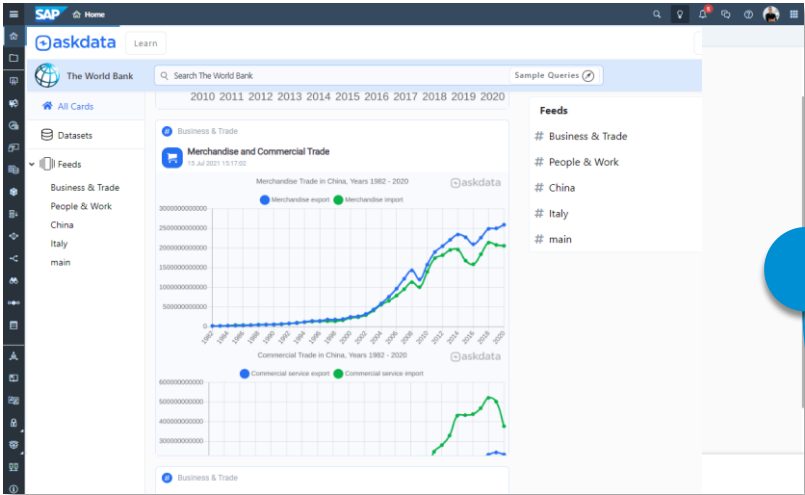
SAP Home

askdata Learn

The World Bank

Search The World Bank

Sample Queries

All Cards

Datasets

Feeds

Business & Trade

People & Work

China

Italy

main

2010 2011 2012 2013 2014 2015 2016 2017 2018 2019 2020

Business & Trade

Merchandise and Commercial Trade

15 Jul 2021 15:17:02

Merchandise Trade in China, Years 1982 - 2020

askdata

Merchandise export Merchandise import

3000000000000

2500000000000

2000000000000

1500000000000

1000000000000

500000000000

0

1982 1984 1986 1988 1990 1992 1994 1996 1998 2000 2002 2004 2006 2008 2010 2012 2014 2016 2018 2020

Commercial Trade in China, Years 1982 - 2020

askdata

Commercial service export Commercial service import

600000000000

500000000000

400000000000

300000000000

Business & Trade

Feeds

# Business & Trade

# People & Work

# China

# Italy

# main